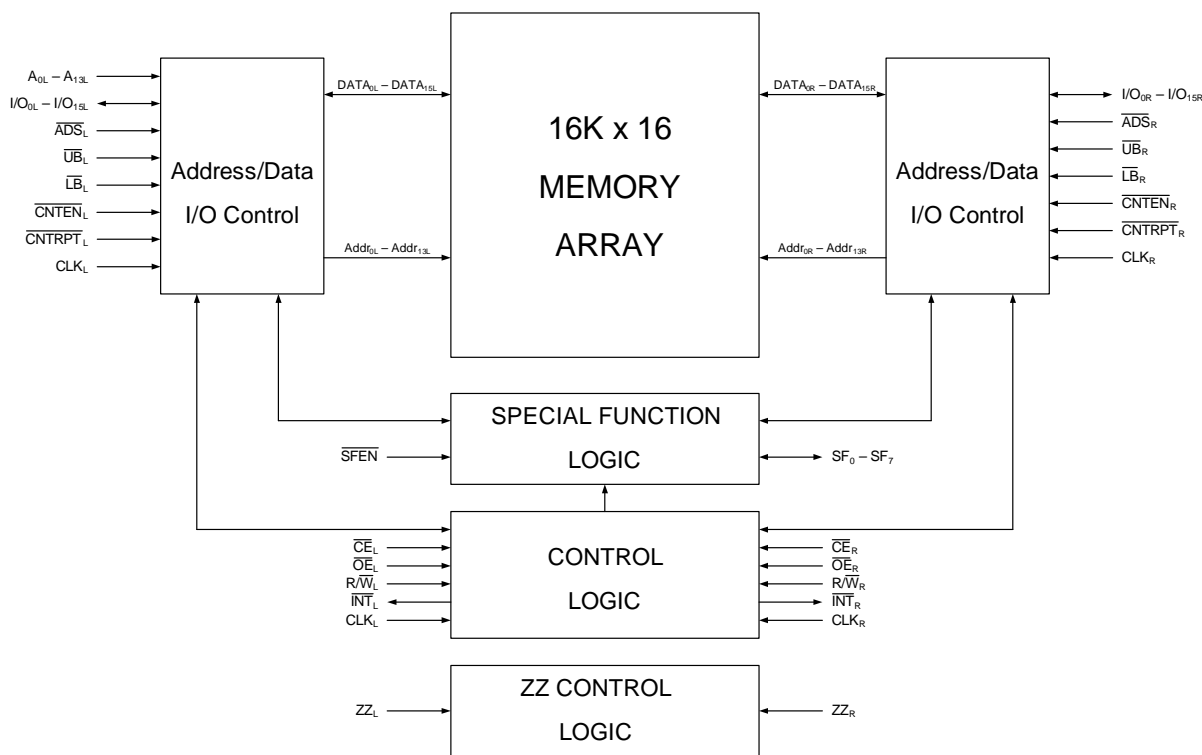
$A_{0L} - A_{13L}$
$I/O_{0L} - I/O_{15L}$
$\overline{ADS}_L$
$\overline{UB}_L$
$\overline{LB}_L$
$\overline{CNTEN}_L$
$\overline{CNTRPT}_L$
$CLK_L$

Address/Data I/O Control

$DATA_{0L} - DATA_{15L}$

$Addr_{0L} - Addr_{13L}$

16K x 16
MEMORY
ARRAY

$DATA_{0R} - DATA_{15R}$

$Addr_{0R} - Addr_{13R}$

Address/Data I/O Control

$I/O_{0R} - I/O_{15R}$
$\overline{ADS}_R$
$\overline{UB}_R$
$\overline{LB}_R$
$\overline{CNTEN}_R$
$\overline{CNTRPT}_R$
$CLK_R$

$\overline{SFEN}$

SPECIAL FUNCTION
LOGIC

$SF_0 - SF_7$

$\overline{CE}_L$
$\overline{OE}_L$
$R/\overline{W}_L$
$\overline{INT}_L$
$CLK_L$

CONTROL
LOGIC

$\overline{CE}_R$
$\overline{OE}_R$
$R/\overline{W}_R$
$\overline{INT}_R$
$CLK_R$

$ZZ_L$

ZZ CONTROL
LOGIC

$ZZ_R$